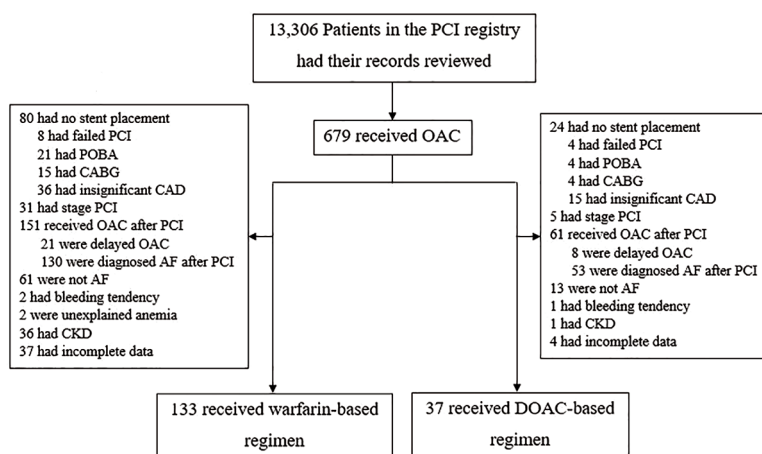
13,306 Patients in the PCI registry had their records reviewed

679 received OAC

80 had no stent placement
8 had failed PCI
21 had POBA
15 had CABG
36 had insignificant CAD
31 had stage PCI
151 received OAC after PCI
21 were delayed OAC
130 were diagnosed AF after PCI
61 were not AF
2 had bleeding tendency
2 were unexplained anemia
36 had CKD
37 had incomplete data

24 had no stent placement
4 had failed PCI
4 had POBA
4 had CABG
15 had insignificant CAD
5 had stage PCI
61 received OAC after PCI
8 were delayed OAC
53 were diagnosed AF after PCI
13 were not AF
1 had bleeding tendency
1 had CKD
4 had incomplete data

133 received warfarin-based regimen

37 received DOAC-based regimen